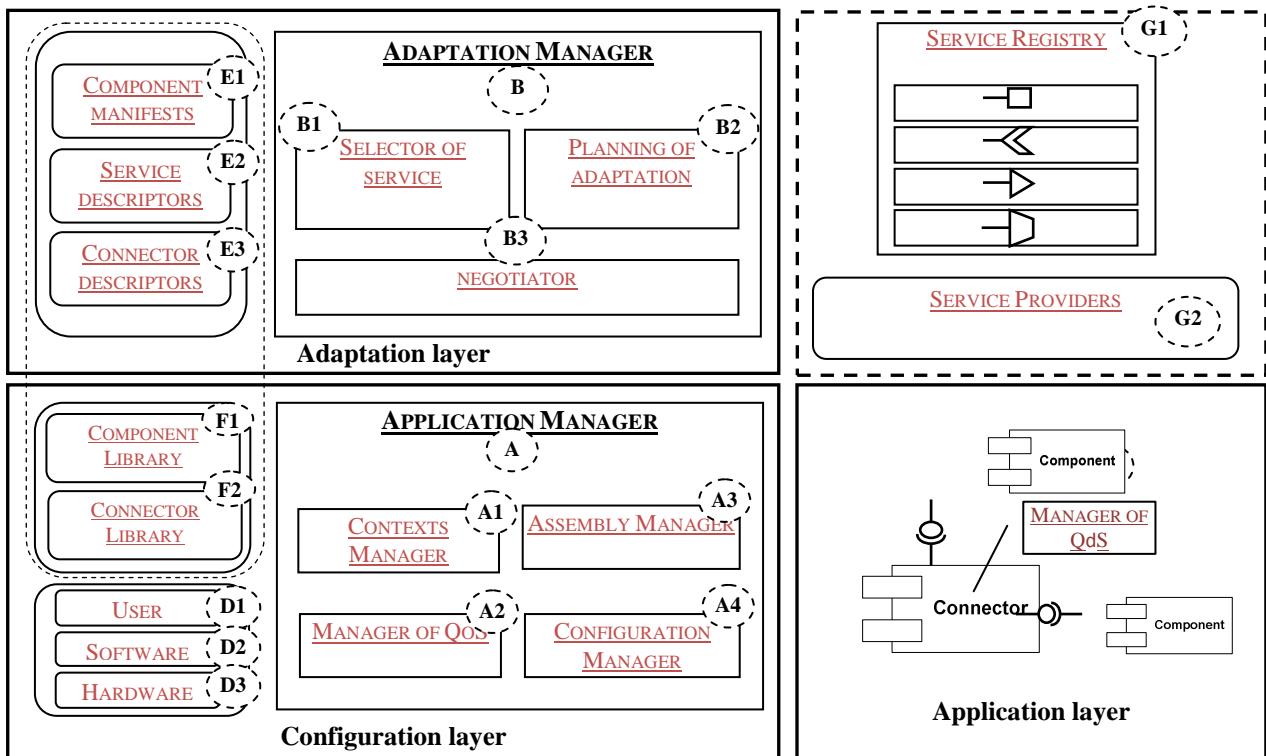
Component manifests E1
Service descriptors E2
Connector descriptors E3

Adaptation Manager
B
B1 Selector of service
B2 Planning of adaptation
B3
negotiator

Adaptation layer

Service Registry G1

Service Providers G2

Component Library F1
Connector Library F2

User D1
Software D2
Hardware D3

Application Manager
A
A1 Contexts Manager
A3 Assembly Manager
A2 Manager of QoS
A4 Configuration Manager

Configuration layer

Component
Manager of QdS
Connector
Component

Application layer